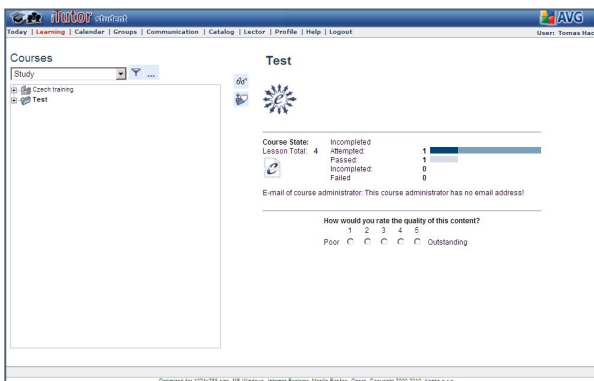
iTutor student

AVG

Today | Learning | Calendar | Groups | Communication | Catalog | Lector | Profile | Help | Logout

User: Tomas Hac

Courses

Study

...

Czech training

Test

Test

| Course State: | Incompleted |
|---|---|
| Lesson Total: 4 | Attempted: 1 |
| | Passed: 1 |
| | Incompleted: 0 |
| | Failed: 0 |

E-mail of course administrator: This course administrator has no email address!

How would you rate the quality of this content?

1 2 3 4 5

Poor Outstanding

Optimized for 1024x768 px, MS Windows, Internet Explorer, Mozilla Firefox, Opera. Copyright 2000-2010, Kontis s.r.o.